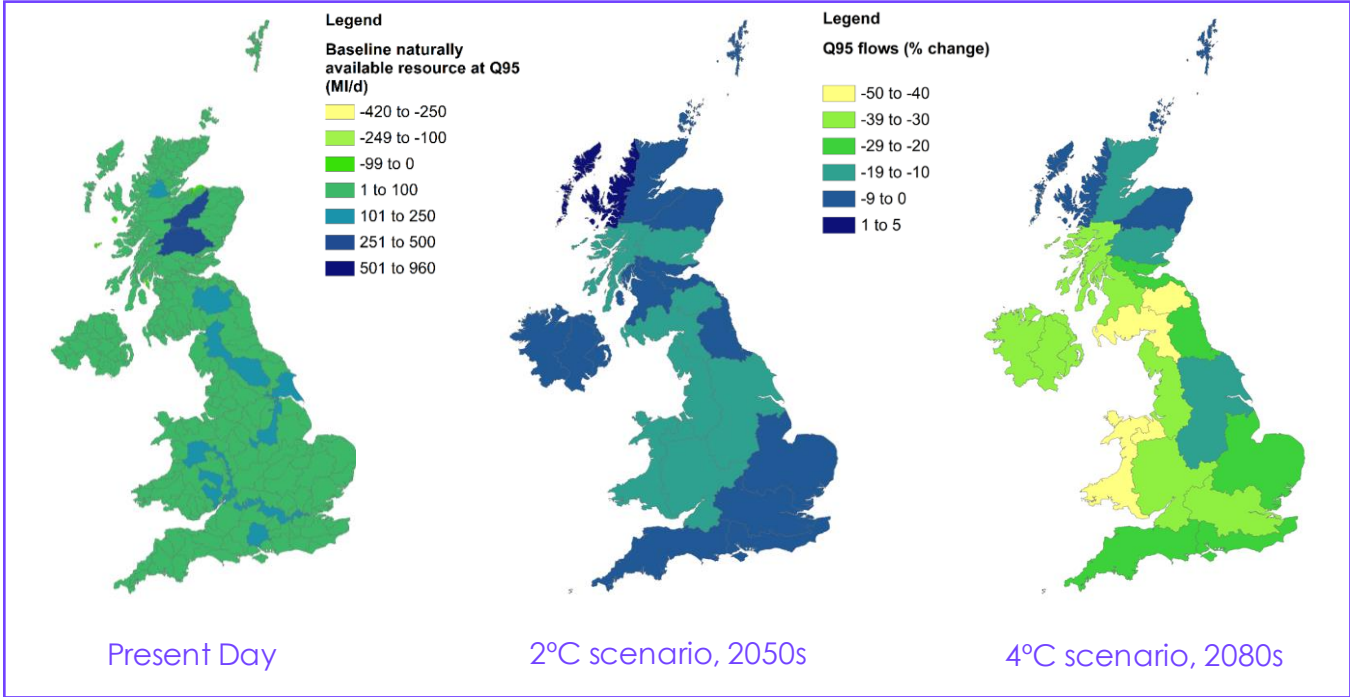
Legend

Baseline naturally available resource at Q95 (Ml/d)

-420 to -250
-249 to -100
-99 to 0
1 to 100
101 to 250
251 to 500
501 to 960

Legend

Q95 flows (% change)

-50 to -40
-39 to -30
-29 to -20
-19 to -10
-9 to 0
1 to 5

Present Day

2°C scenario, 2050s

4°C scenario, 2080s